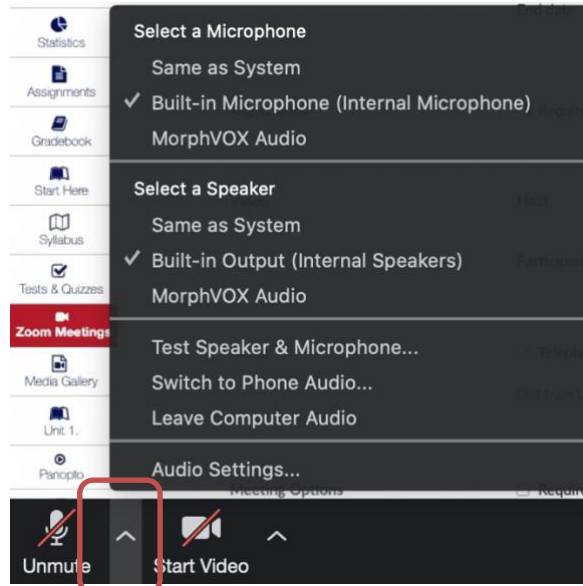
Statistics
Assignments
Gradebook
Start Here
Syllabus
Tests & Quizzes
Zoom Meetings
Media Gallery
Unit 1.
Panopto

Select a Microphone
Same as System
✓ Built-in Microphone (Internal Microphone)
MorphVOX Audio

Select a Speaker
Same as System
✓ Built-in Output (Internal Speakers)
MorphVOX Audio

Test Speaker & Microphone...
Switch to Phone Audio...
Leave Computer Audio

Audio Settings...

Unmute
Start Video